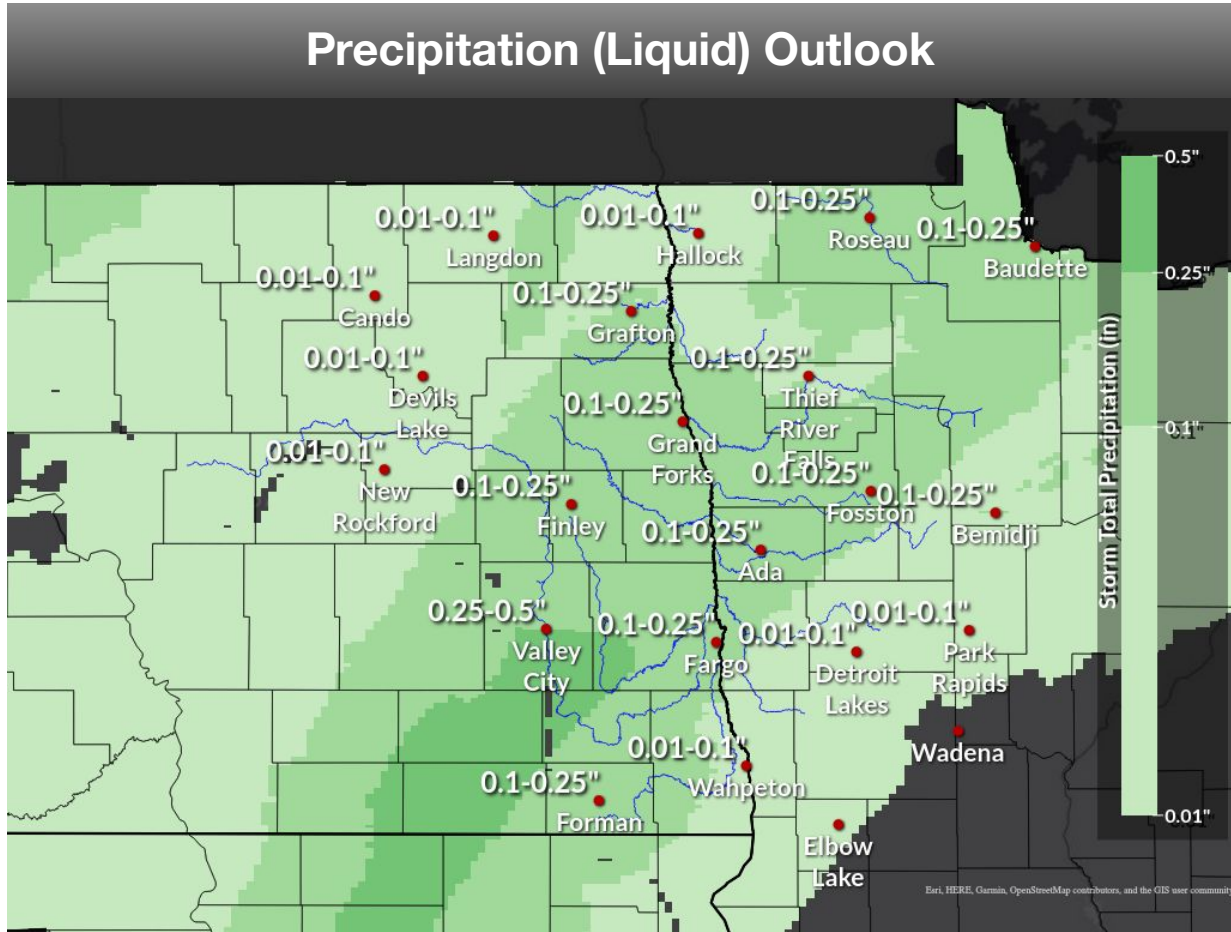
Precipitation (Liquid) Outlook

0.01-0.1"
Langdon

0.01-0.1"
Hallock

0.1-0.25"
Roseau

0.1-0.25"
Baudette

0.01-0.1"
Cando

0.1-0.25"
Grafton

0.01-0.1"
Devils Lake

0.1-0.25"
Thief River Falls

0.1-0.25"
Grand Forks

0.01-0.1"
New Rockford

0.1-0.25"
Finley

0.1-0.25"
Fosston

0.1-0.25"
Bemidji

0.1-0.25"
Ada

0.25-0.5"
Valley City

0.1-0.25"
Fargo

0.01-0.1"
Detroit Lakes

0.01-0.1"
Park Rapids

Wadena

0.01-0.1"
Wahpeton

0.1-0.25"
Forman

Elbow Lake

0.5"
0.25"
0.1"
0.01"
Storm Total Precipitation (in)

Esri, HERE, Garmin, OpenStreetMap contributors, and the GIS user community